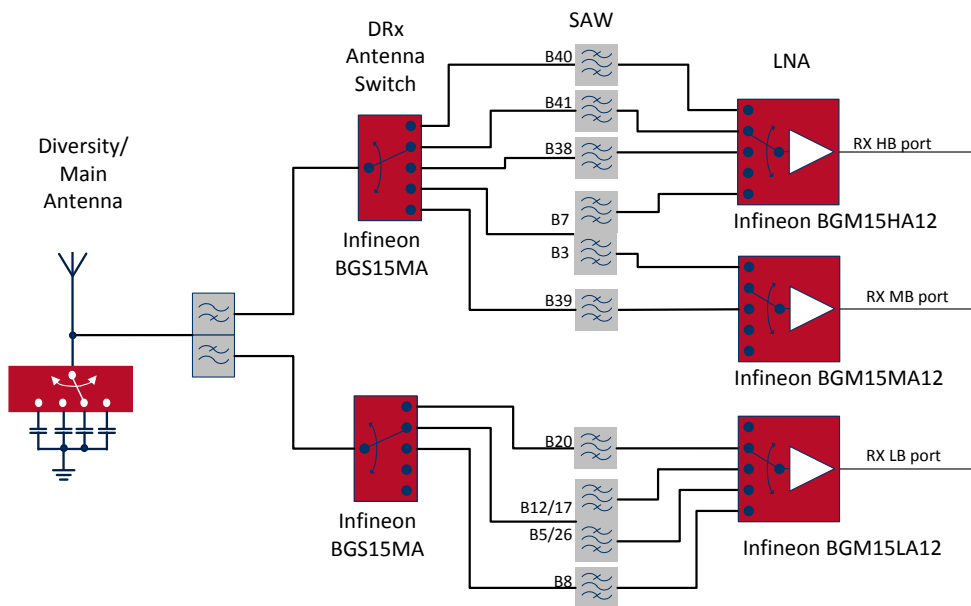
DRx Antenna Switch

SAW

LNA

Diversity/ Main Antenna

B40

B41

B38

B7

B3

B39

RX HB port

Infineon BGM15HA12

RX MB port

Infineon BGM15MA12

Infineon BGS15MA

B20

B12/17

B5/26

B8

RX LB port

Infineon BGM15LA12

Infineon BGS15MA